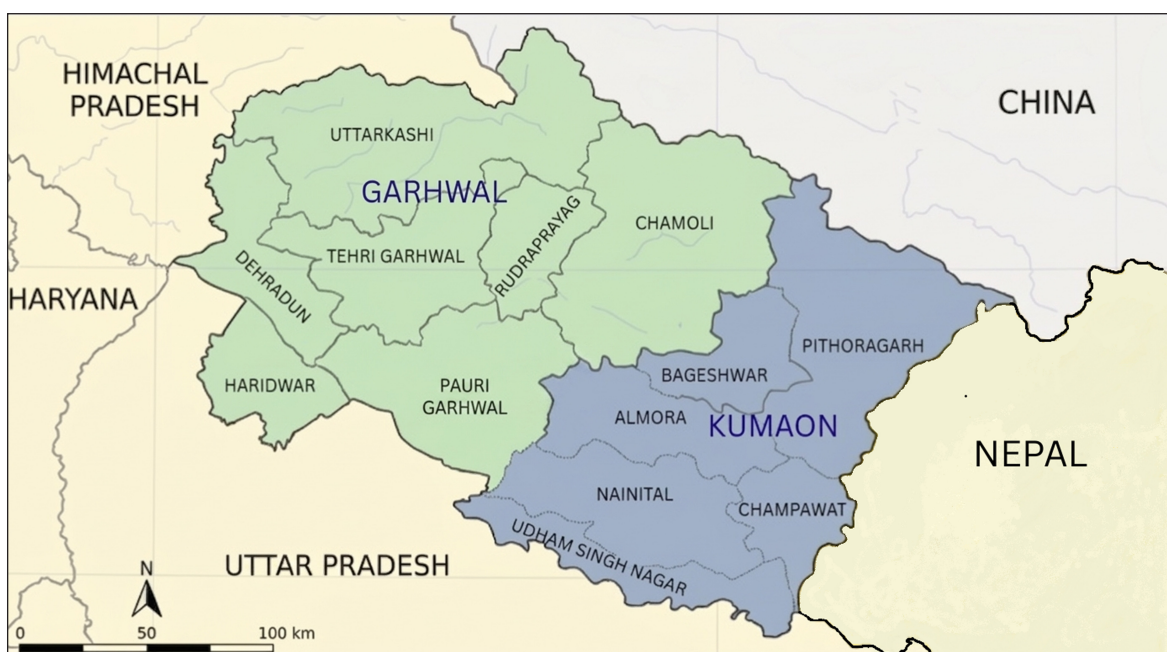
HIMACHAL PRADESH

CHINA

UTTARKASHI

GARHWAL

RUDRAPRAYAG

CHAMOLI

DEHRADUN

TEHRI GARHWAL

HARYANA

PITHORAGARH

BAGESHWAR

HARIDWAR

PAURI GARHWAL

ALMORA

KUMAON

NEPAL

NAINITAL

CHAMPAWAT

UDHAM SINGH NAGAR

N

UTTAR PRADESH

0 50 100 km